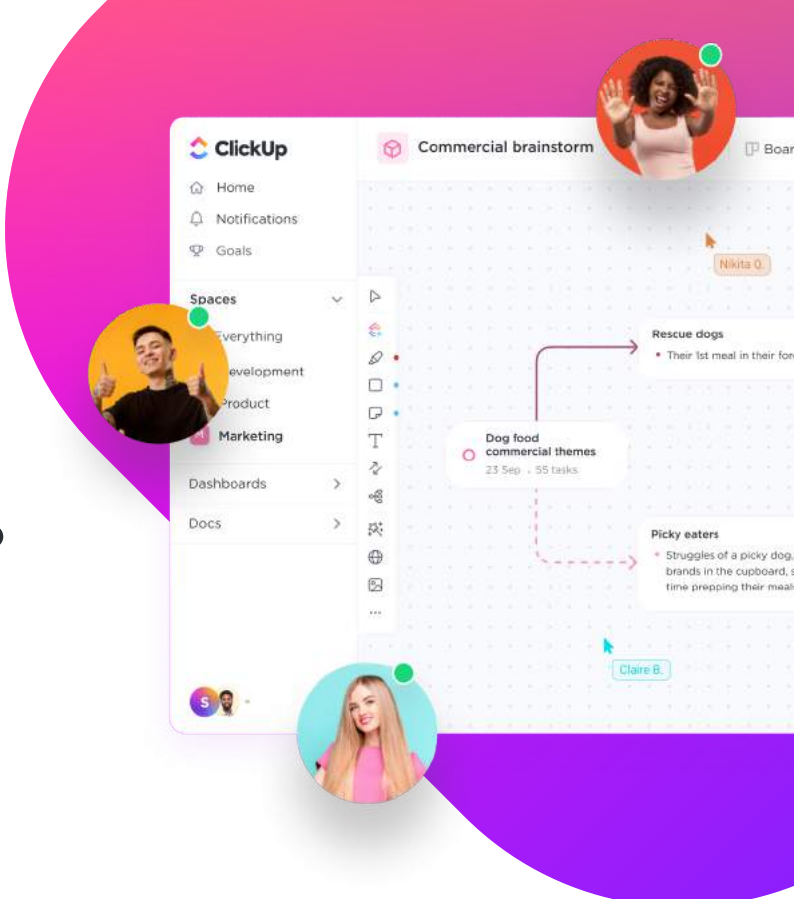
ClickUp
Home
Notifications
Goals
Spaces
Everything
Development
Product
Marketing
Dashboards
Docs
S

Commercial brainstorm
Boar

Nikita O.

Rescue dogs
• Their 1st meal in their for

Dog food commercial themes
23 Sep . 55 tasks

Picky eaters
• Struggles of a picky dog, brands in the cupboard, s time prepping their meal

Claire B.